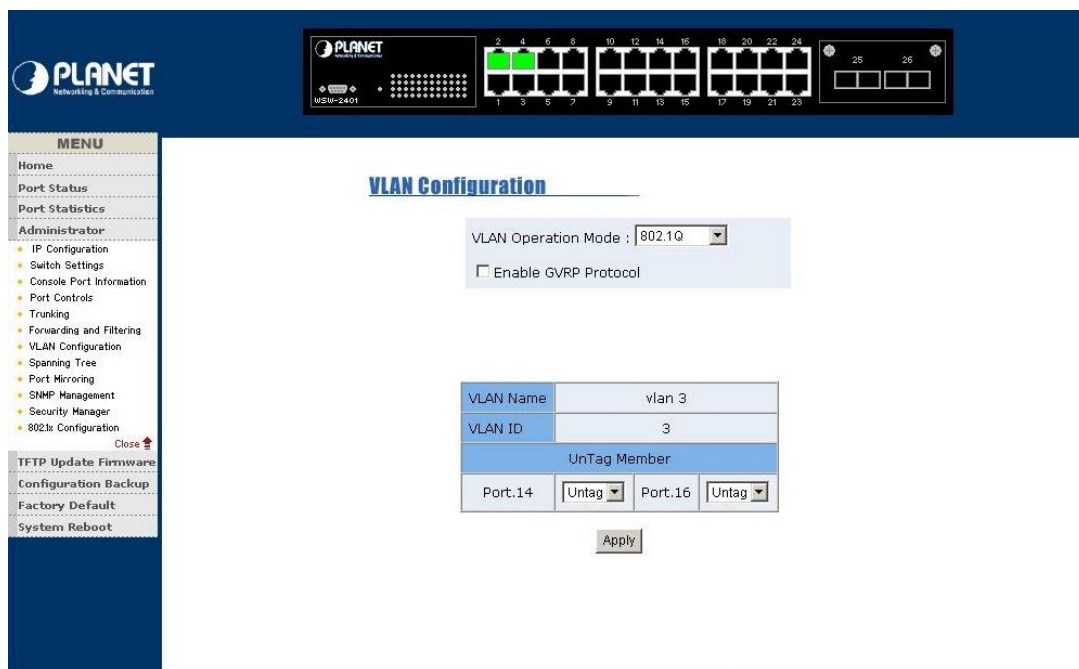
PLANET
Networking & Communication

PLANET
WSW-2401

2 4 6 8 10 12 14 16 18 20 22 24
1 3 5 7 9 11 13 15 17 19 21 23
25 26

MENU
Home
Port Status
Port Statistics
Administrator
IP Configuration
Switch Settings
Console Port Information
Port Controls
Trunking
Forwarding and Filtering
VLAN Configuration
Spanning Tree
Port Mirroring
SNMP Management
Security Manager
802.1x Configuration
Close
TFTP Update Firmware
Configuration Backup
Factory Default
System Reboot

VLAN Configuration

VLAN Operation Mode : 802.1Q

Enable GVRP Protocol

| VLAN Name | vlan 3 | | |
|---|---|---|---|
| VLAN ID | 3 | | |
| UnTag Member | | | |
| Port.14 | Untag | Port.16 | Untag |

Apply